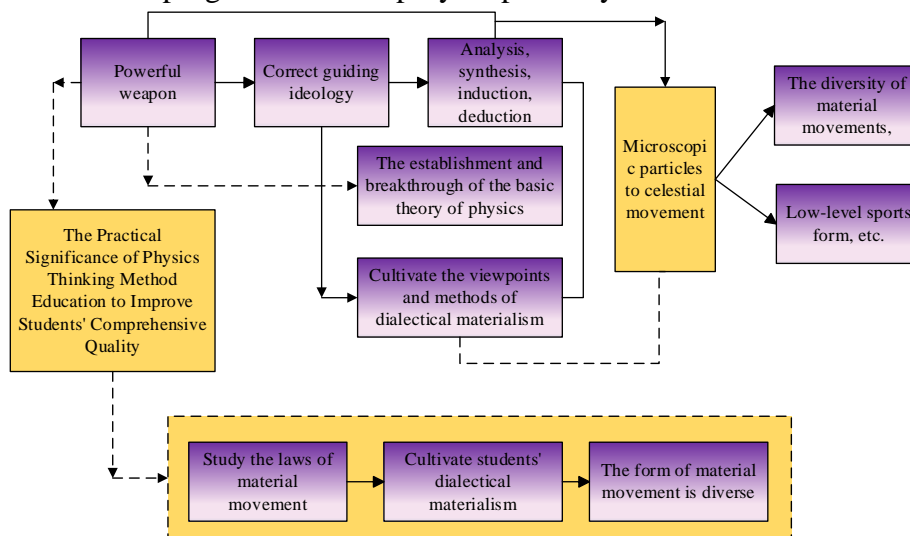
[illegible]

Powerful weapon

Correct guiding ideology

Analysis, synthesis, induction, deduction

Microscopic particles to celestial movement

The diversity of material movements,

Low-level sports form, etc.

The establishment and breakthrough of the basic theory of physics

The Practical Significance of Physics Thinking Method Education to Improve Students' Comprehensive Quality

Cultivate the viewpoints and methods of dialectical materialism

Study the laws of material movement

Cultivate students' dialectical materialism

The form of material movement is diverse